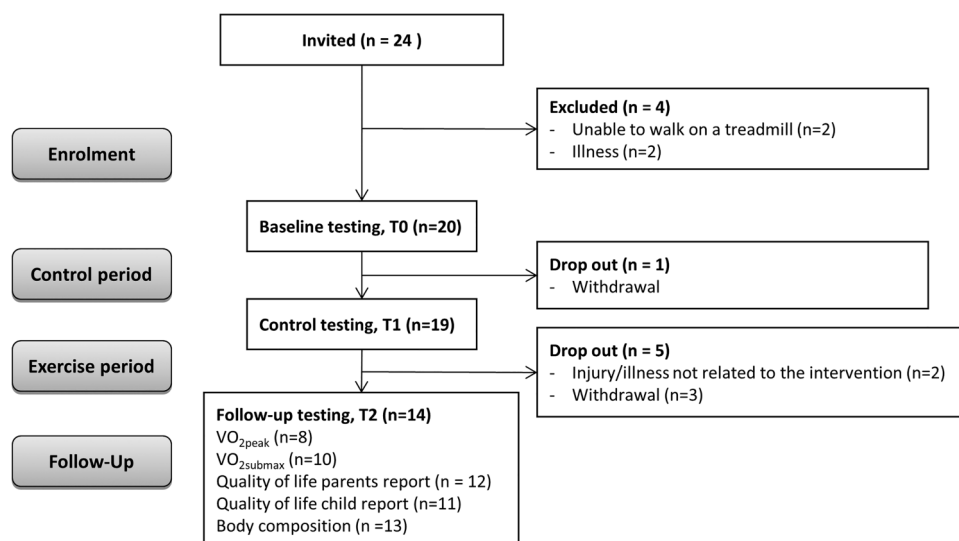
Invited (n = 24 )

Enrolment

Excluded (n = 4)
- Unable to walk on a treadmill (n=2)
- Illness (n=2)

Baseline testing, T0 (n=20)

Control period

Drop out (n = 1)
- Withdrawal

Control testing, T1 (n=19)

Exercise period

Drop out (n = 5)
- Injury/illness not related to the intervention (n=2)
- Withdrawal (n=3)

Follow-Up

Follow-up testing, T2 (n=14)
$VO_{2peak}$ (n=8)
$VO_{2submax}$ (n=10)
Quality of life parents report (n = 12)
Quality of life child report (n=11)
Body composition (n =13)